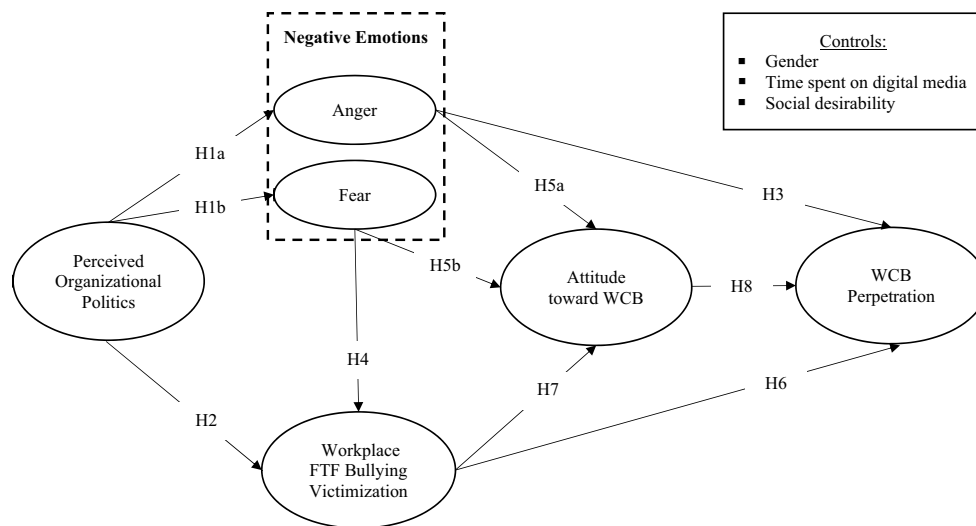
Negative Emotions

Controls:
▪ Gender
▪ Time spent on digital media
▪ Social desirability

Anger

Fear

H1a

H1b

Perceived Organizational Politics

H5a

H3

H5b

Attitude toward WCB

H8

WCB Perpetration

H4

H2

H7

H6

Workplace FTF Bullying Victimization